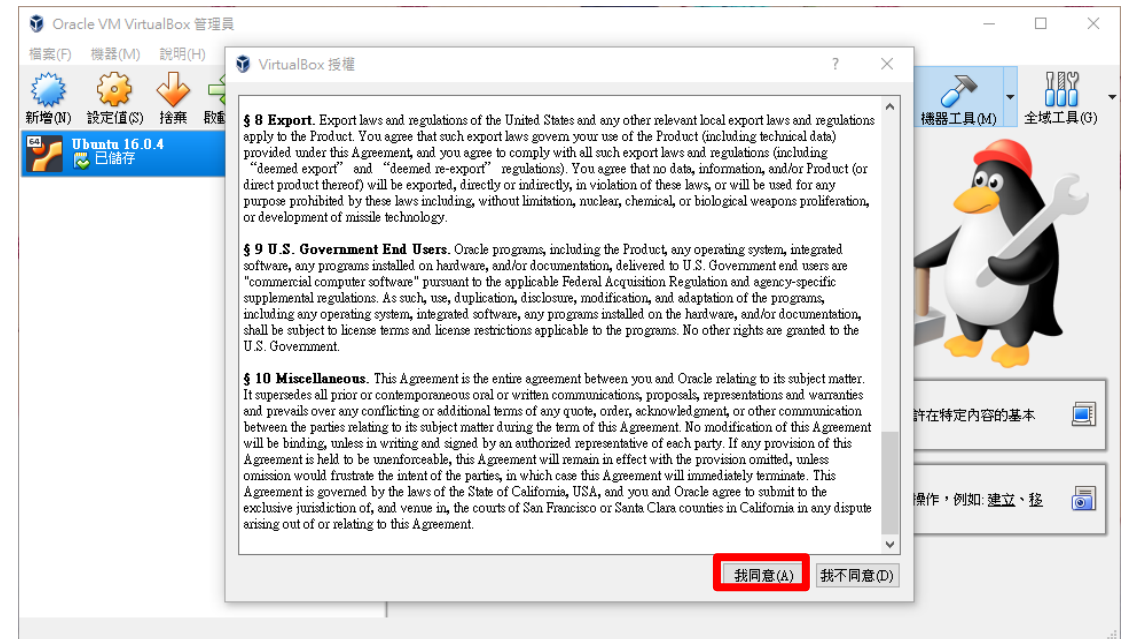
Oracle VM VirtualBox 管理員

檔案(F) 機器(M) 說明(H)

新增(N) 設定值(S) 捨棄 啟

Ubuntu 16.0.4
已儲存

VirtualBox 授權 ?

§ 8 Export. Export laws and regulations of the United States and any other relevant local export laws and regulations apply to the Product. You agree that such export laws govern your use of the Product (including technical data) provided under this Agreement, and you agree to comply with all such export laws and regulations (including "deemed export" and "deemed re-export" regulations). You agree that no data, information, and/or Product (or direct product thereof) will be exported, directly or indirectly, in violation of these laws, or will be used for any purpose prohibited by these laws including, without limitation, nuclear, chemical, or biological weapons proliferation, or development of missile technology.

§ 9 U.S. Government End Users. Oracle programs, including the Product, any operating system, integrated software, any programs installed on hardware, and/or documentation, delivered to U.S. Government end users are "commercial computer software" pursuant to the applicable Federal Acquisition Regulation and agency-specific supplemental regulations. As such, use, duplication, disclosure, modification, and adaptation of the programs, including any operating system, integrated software, any programs installed on the hardware, and/or documentation, shall be subject to license terms and license restrictions applicable to the programs. No other rights are granted to the U.S. Government.

§ 10 Miscellaneous. This Agreement is the entire agreement between you and Oracle relating to its subject matter. It supersedes all prior or contemporaneous oral or written communications, proposals, representations and warranties and prevails over any conflicting or additional terms of any quote, order, acknowledgment, or other communication between the parties relating to its subject matter during the term of this Agreement. No modification of this Agreement will be binding, unless in writing and signed by an authorized representative of each party. If any provision of this Agreement is held to be unenforceable, this Agreement will remain in effect with the provision omitted, unless omission would frustrate the intent of the parties, in which case this Agreement will immediately terminate. This Agreement is governed by the laws of the State of California, USA, and you and Oracle agree to submit to the exclusive jurisdiction of, and venue in, the courts of San Francisco or Santa Clara counties in California in any dispute arising out of or relating to this Agreement.

我同意(A) 我不同意(D)

機器工具(M) 全域工具(G)

許在特定內容的基本

操作，例如: 建立、移